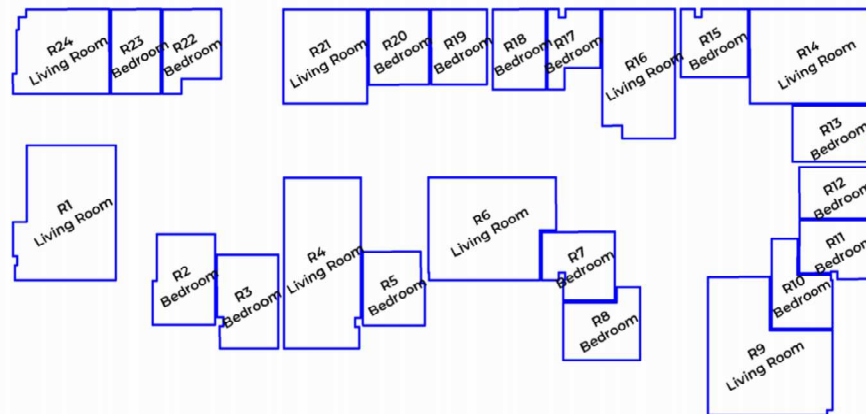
R24
Living Room

R23
Bedroom

R22
Bedroom

R21
Living Room

R20
Bedroom

R19
Bedroom

R18
Bedroom

R17
Bedroom

R16
Living Room

R15
Bedroom

R14
Living Room

R13
Bedroom

R1
Living Room

R2
Bedroom

R3
Bedroom

R4
Living Room

R5
Bedroom

R6
Living Room

R7
Bedroom

R8
Bedroom

R12
Bedroom

R11
Bedroom

R10
Bedroom

R9
Living Room